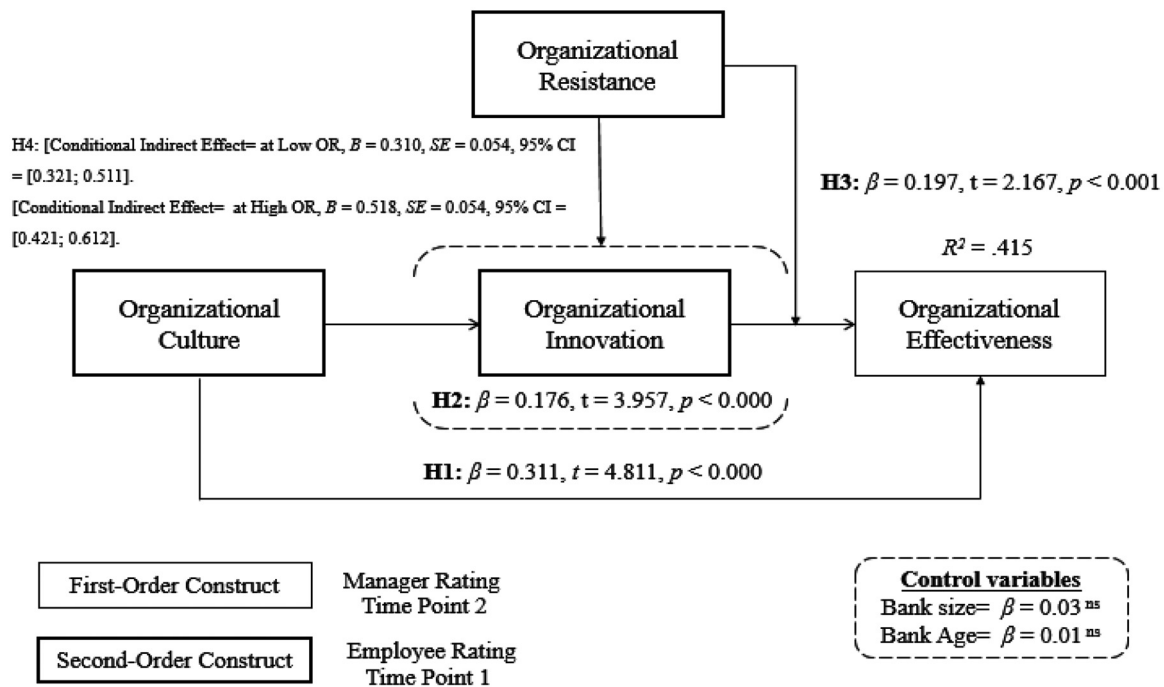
Organizational Resistance

H4: [Conditional Indirect Effect= at Low OR, $B$ = 0.310, $SE$ = 0.054, 95% CI = [0.321; 0.511].
[Conditional Indirect Effect= at High OR, $B$ = 0.518, $SE$ = 0.054, 95% CI = [0.421; 0.612].

**H3:** $\beta$ = 0.197, t = 2.167, $p$ < 0.001

$R^2$ = .415

Organizational Culture

Organizational Innovation

Organizational Effectiveness

**H2:** $\beta$ = 0.176, t = 3.957, $p$ < 0.000

**H1:** $\beta$ = 0.311, $t$ = 4.811, $p$ < 0.000

First-Order Construct

Manager Rating
Time Point 2

Second-Order Construct

Employee Rating
Time Point 1

**Control variables**
Bank size= $\beta = 0.03^{ns}$
Bank Age= $\beta = 0.01^{ns}$